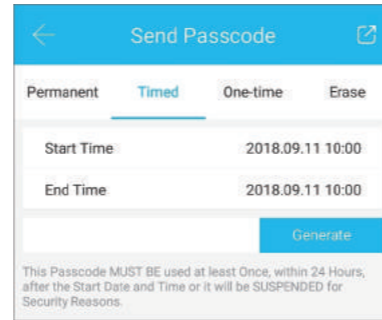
Send Passcode

Permanent Timed One-time Erase

Start Time 2018.09.11 10:00

End Time 2018.09.11 10:00

Generate

This Passcode MUST BE used at least Once, within 24 Hours, after the Start Date and Time or it will be SUSPENDED for Security Reasons.